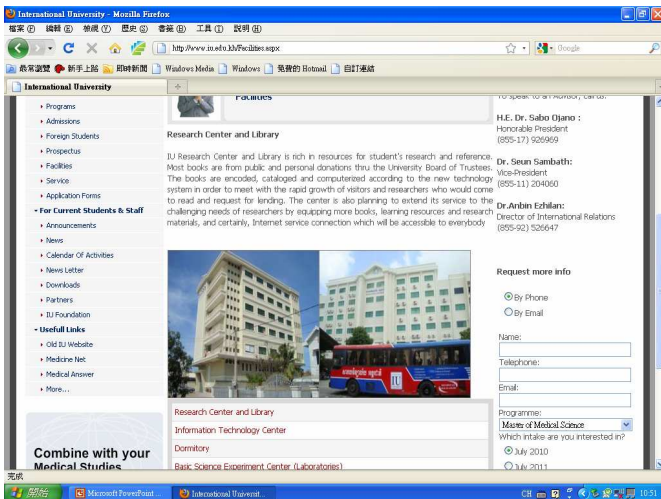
International University - Mozilla Firefox
檔案(F) 編輯(E) 檢視(V) 歷史(S) 書籤(B) 工具(T) 說明(H)
http://www.iu.edu.kh/Facilities.aspx
Google
最常瀏覽 新手上路 即時新聞 Windows Media Windows 免費的 Hotmail 自訂連結
International University

Facilities

▸ Programs
▸ Admissions
▸ Foreign Students
▸ Prospectus
▸ Facilities
▸ Service
▸ Application Forms
▾ For Current Students & Staff
▸ Announcements
▸ News
▸ Calendar Of Activities
▸ News Letter
▸ Downloads
▸ Partners
▸ IU Foundation
▾ Usefull Links
▸ Old IU Website
▸ Medicine Net
▸ Medical Answer
▸ More....

Combine with your Medical Studies

Research Center and Library

IU Research Center and Library is rich in resources for student's research and reference. Most books are from public and personal donations thru the University Board of Trustees. The books are encoded, cataloged and computerized according to the new technology system in order to meet with the rapid growth of visitors and researchers who would come to read and request for lending. The center is also planning to extend its service to the challenging needs of researchers by equipping more books, learning resources and research materials, and certainly, Internet service connection which will be accessible to everybody

IU

Research Center and Library
Information Technology Center
Dormitory
Basic Science Experiment Center (Laboratories)

To speak to an Advisor, call us:

H.E. Dr. Sabo Ojano :
Honorable President
(855-17) 926969

Dr. Seun Sambath:
Vice-President
(855-11) 204060

Dr.Anbin Ezhilan:
Director of International Relations
(855-92) 526647

Request more info

By Phone
By Email

Name:
Telephone:
Email:
Programme:
Master of Medical Science
Which intake are you interested in?
July 2010
July 2011

完成
開始 Microsoft PowerPoint ... International Universit...
CH 10:51